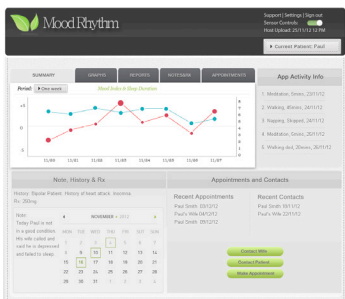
Mood Rhythm

Support | Settings | Sign out
Sensor Controls
Host Upload: 25/11/12 12 PM

Current Patient: Paul

SUMMARY
GRAPHS
REPORTS
NOTES/RX
APPOINTMENTS

Period: One week
Mood Index & Sleep Duration

+4
+2
0
-2
-4

11/01 11/01 11/03 11/05 11/04 11/06 11/07

App Activity Info

1. Meditation, 5mins, 22/11/12
2. Walking, 45mins, 24/11/12
3. Napping, Skipped, 24/11/12
4. Meditation, 5mins, 25/11/12
5. Walking out, 20mins, 26/11/12

Note, History & Rx

History: Bipolar Patient. History of heart attack. Insomnia
Rx: 200mg

Note:
Today Paul is not in a good condition. His wife called and said he is depressed and failed to sleep.

NOVEMBER 2012

| MON | TUE | WED | THU | FRI | SAT | SUN |
|---|---|---|---|---|---|---|
| | | | 1 | 2 | 3 | 4 |
| 5 | 6 | 7 | 8 | 9 | 10 | 11 |
| 12 | 13 | 14 | 15 | 16 | 17 | 18 |
| 19 | 20 | 21 | 22 | 23 | 24 | 25 |
| 26 | 27 | 28 | 29 | 30 | | |

Appointments and Contacts

Recent Appointments
Paul Smith 03/12/12
Paul's Wife 04/12/12
Paul Smith 05/12/12

Recent Contacts
Paul Smith 02/11/12
Paul's Wife 22/11/12

Contact Wife
Contact Patient
Make Appointment